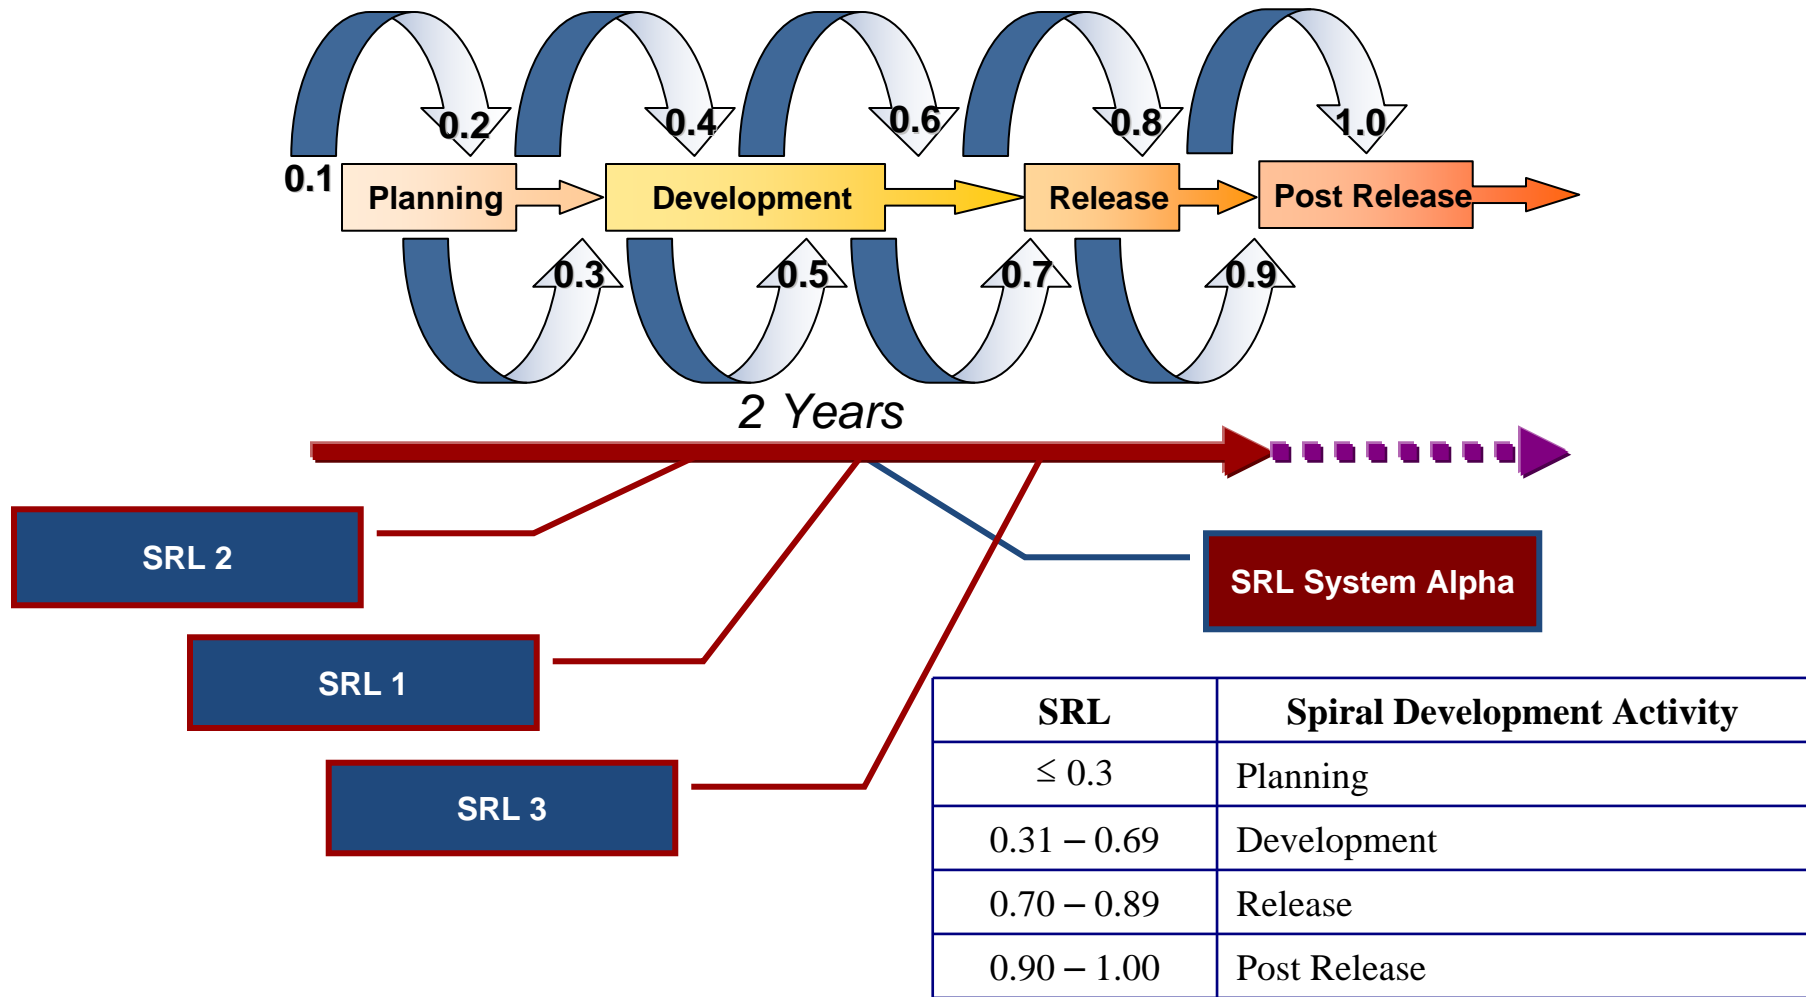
0.2 0.4 0.6 0.8 1.0

0.1 Planning Development Release Post Release

0.3 0.5 0.7 0.9

2 Years

SRL 2

SRL System Alpha

SRL 1

SRL 3

| SRL | Spiral Development Activity |
|---|---|
| $\leq 0.3$ | Planning |
| $0.31 - 0.69$ | Development |
| $0.70 - 0.89$ | Release |
| $0.90 - 1.00$ | Post Release |